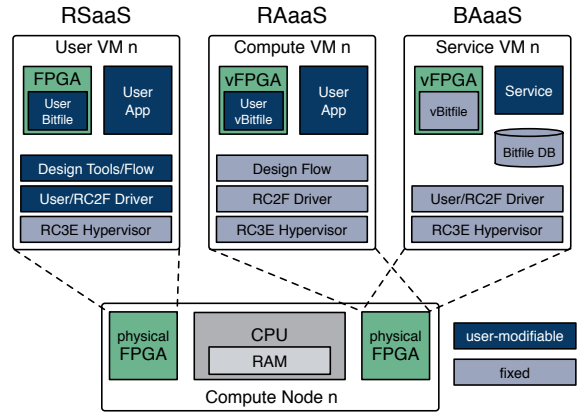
RSaaS

User VM n

FPGA

User Bitfile

User App

Design Tools/Flow

User/RC2F Driver

RC3E Hypervisor

RAaaS

Compute VM n

vFPGA

User vBitfile

User App

Design Flow

RC2F Driver

RC3E Hypervisor

BAaaS

Service VM n

vFPGA

vBitfile

Service

Bitfile DB

User/RC2F Driver

RC3E Hypervisor

physical FPGA

CPU

RAM

physical FPGA

Compute Node n

user-modifiable

fixed